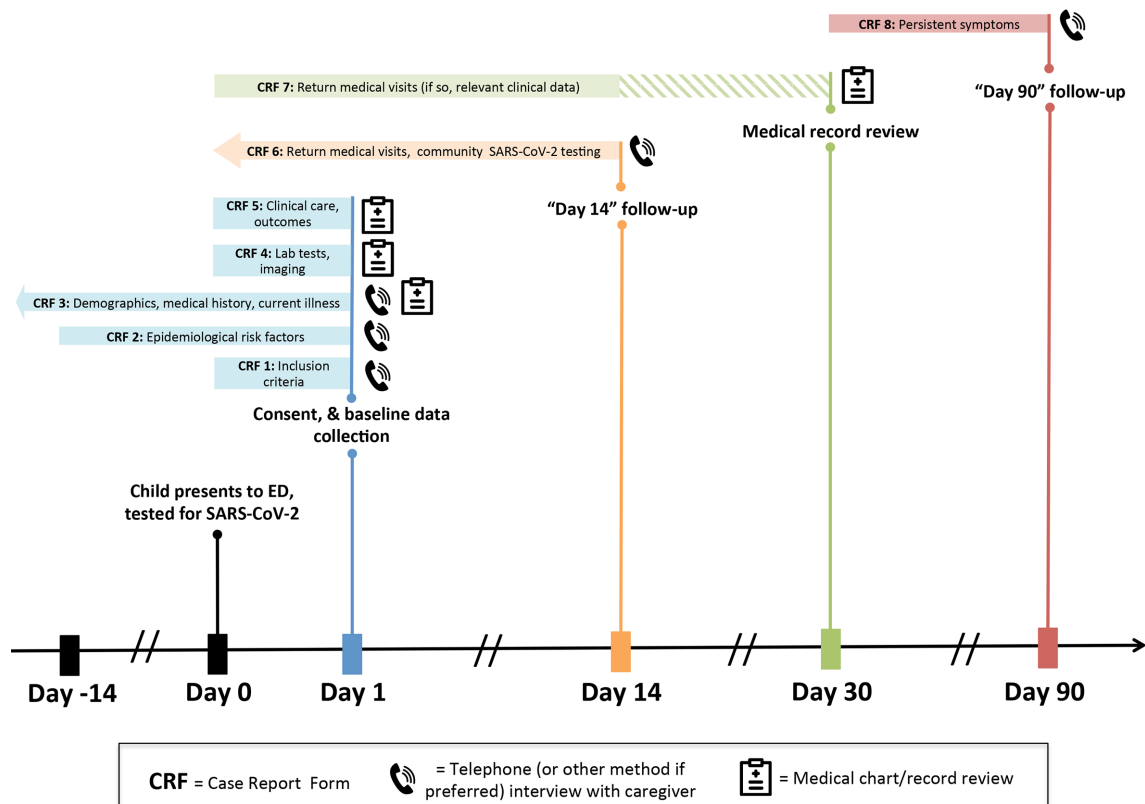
CRF 8: Persistent symptoms

"Day 90" follow-up

CRF 7: Return medical visits (if so, relevant clinical data)

Medical record review

CRF 6: Return medical visits, community SARS-CoV-2 testing

"Day 14" follow-up

CRF 5: Clinical care, outcomes

CRF 4: Lab tests, imaging

CRF 3: Demographics, medical history, current illness

CRF 2: Epidemiological risk factors

CRF 1: Inclusion criteria

Consent, & baseline data collection

Child presents to ED, tested for SARS-CoV-2

Day -14 // Day 0 Day 1 // Day 14 // Day 30 // Day 90

CRF = Case Report Form = Telephone (or other method if preferred) interview with caregiver = Medical chart/record review